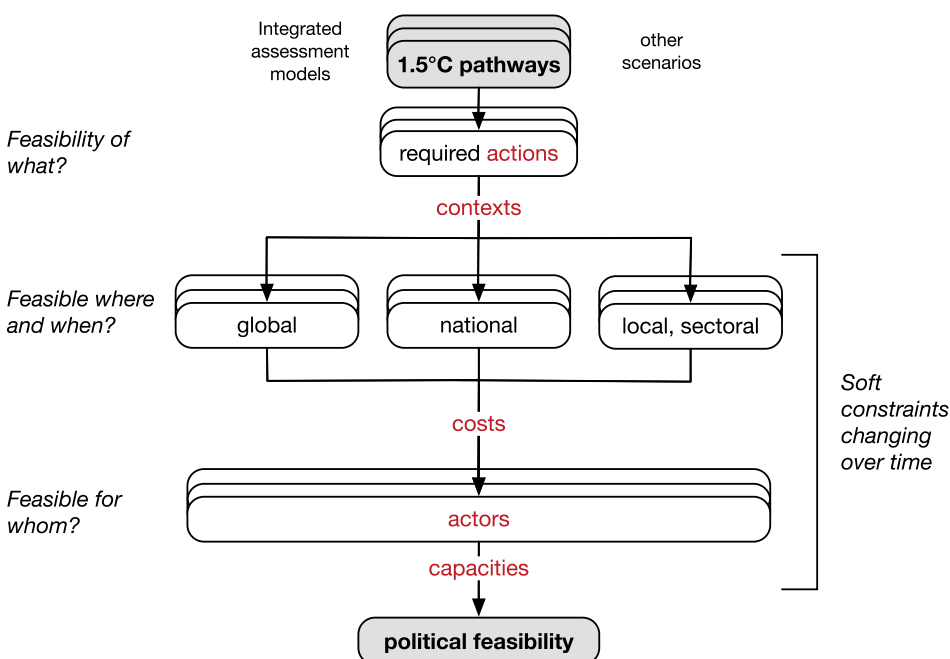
Integrated assessment models

1.5°C pathways

other scenarios

Feasibility of what?

required actions

contexts

Feasible where and when?

global

national

local, sectoral

Soft constraints changing over time

costs

Feasible for whom?

actors

capacities

political feasibility